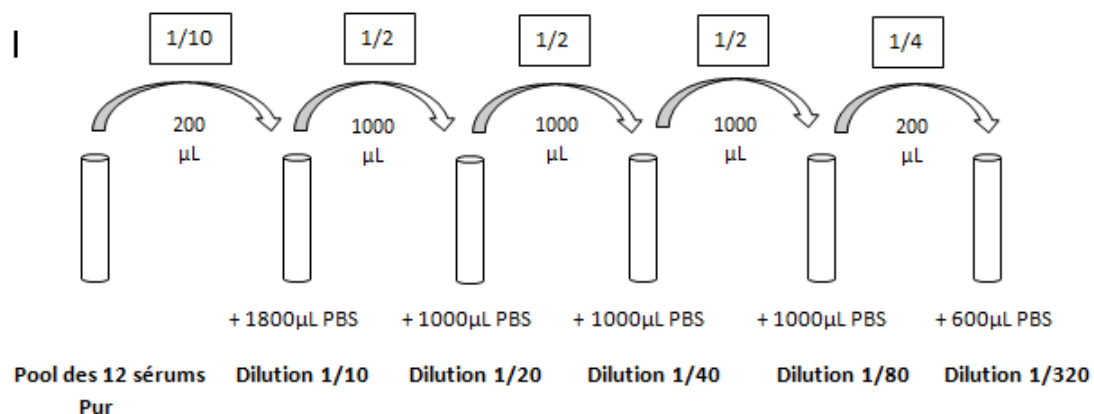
1/10

1/2

1/2

1/2

1/4

200 µL

1000 µL

1000 µL

1000 µL

200 µL

+ 1800µL PBS

+ 1000µL PBS

+ 1000µL PBS

+ 1000µL PBS

+ 600µL PBS

Pool des 12 sérums Pur

Dilution 1/10

Dilution 1/20

Dilution 1/40

Dilution 1/80

Dilution 1/320